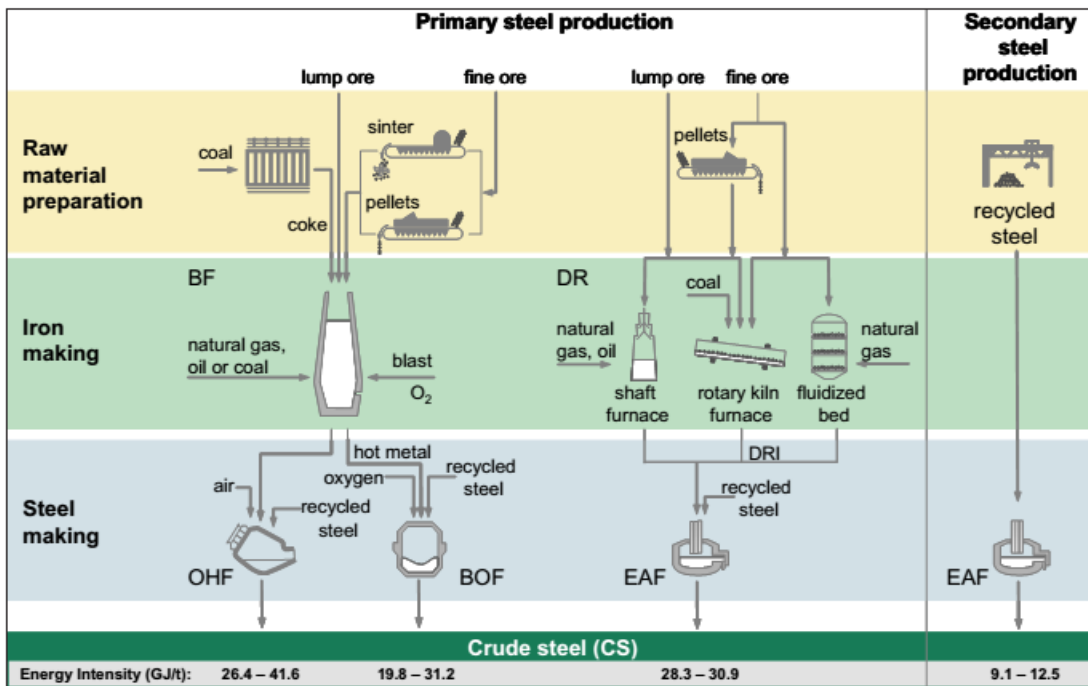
Primary steel production

Secondary steel production

lump ore
fine ore
lump ore
fine ore

Raw material preparation

coal
sinter
coke
pellets
pellets
recycled steel

Iron making

BF
natural gas, oil or coal
blast
$O_2$
DR
coal
natural gas, oil
natural gas
shaft furnace
rotary kiln furnace
fluidized bed

Steel making

hot metal
air
oxygen
recycled steel
recycled steel
DRI
recycled steel
OHF
BOF
EAF
EAF

Crude steel (CS)

| Energy Intensity (GJ/t): | 26.4 – 41.6 | 19.8 – 31.2 | 28.3 – 30.9 | 9.1 – 12.5 |